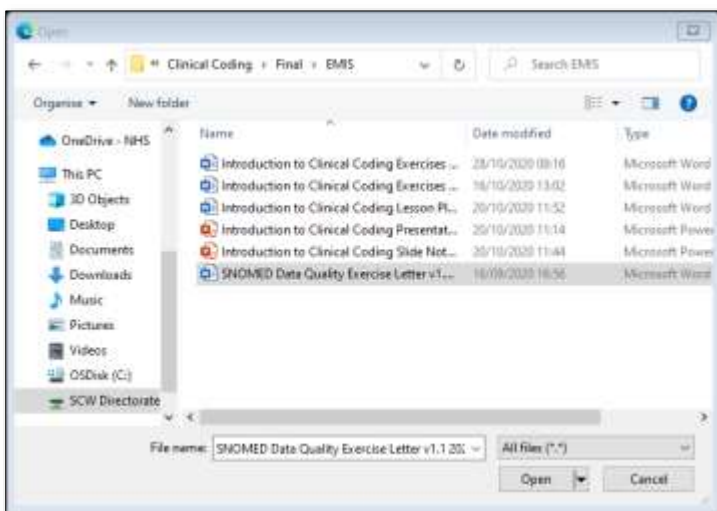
Open

« Clinical Coding › Final › EMIS

Search EMIS

Organise ▾ New folder

OneDrive - NHS
This PC
3D Objects
Desktop
Documents
Downloads
Music
Pictures
Videos
OSDisk (C:)
SCW Directorate

| Name | Date modified | Type |
|---|---|---|
| Introduction to Clinical Coding Exercises ... | 28/10/2020 08:16 | Microsoft Word |
| Introduction to Clinical Coding Exercises ... | 16/10/2020 13:02 | Microsoft Word |
| Introduction to Clinical Coding Lesson Pl... | 20/10/2020 11:52 | Microsoft Word |
| Introduction to Clinical Coding Presentat... | 20/10/2020 11:14 | Microsoft Power |
| Introduction to Clinical Coding Slide Not... | 20/10/2020 11:44 | Microsoft Power |
| SNOMED Data Quality Exercise Letter v1.... | 16/09/2020 16:56 | Microsoft Word |

File name: SNOMED Data Quality Exercise Letter v1.1 202

All files (*.*)

Open

Cancel